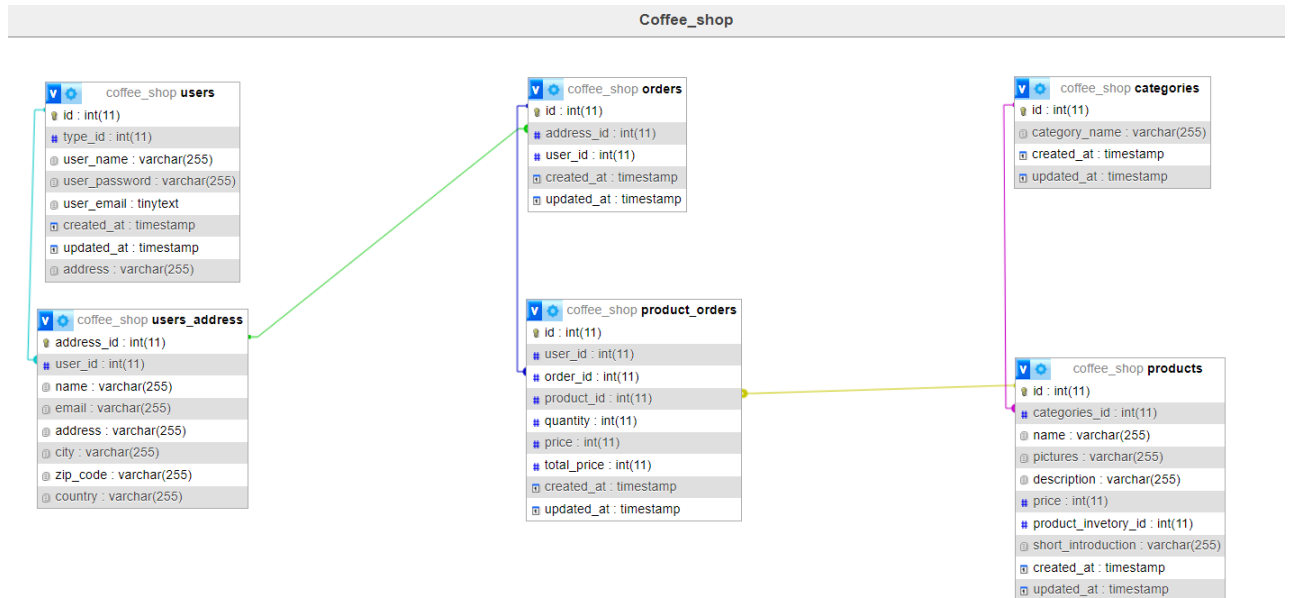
Coffee_shop

coffee_shop users
id : int(11)
type_id : int(11)
user_name : varchar(255)
user_password : varchar(255)
user_email : tinytext
created_at : timestamp
updated_at : timestamp
address : varchar(255)

coffee_shop users_address
address_id : int(11)
user_id : int(11)
name : varchar(255)
email : varchar(255)
address : varchar(255)
city : varchar(255)
zip_code : varchar(255)
country : varchar(255)

coffee_shop orders
id : int(11)
address_id : int(11)
user_id : int(11)
created_at : timestamp
updated_at : timestamp

coffee_shop product_orders
id : int(11)
user_id : int(11)
order_id : int(11)
product_id : int(11)
quantity : int(11)
price : int(11)
total_price : int(11)
created_at : timestamp
updated_at : timestamp

coffee_shop categories
id : int(11)
category_name : varchar(255)
created_at : timestamp
updated_at : timestamp

coffee_shop products
id : int(11)
categories_id : int(11)
name : varchar(255)
pictures : varchar(255)
description : varchar(255)
price : int(11)
product_invetory_id : int(11)
short_introduction : varchar(255)
created_at : timestamp
updated_at : timestamp